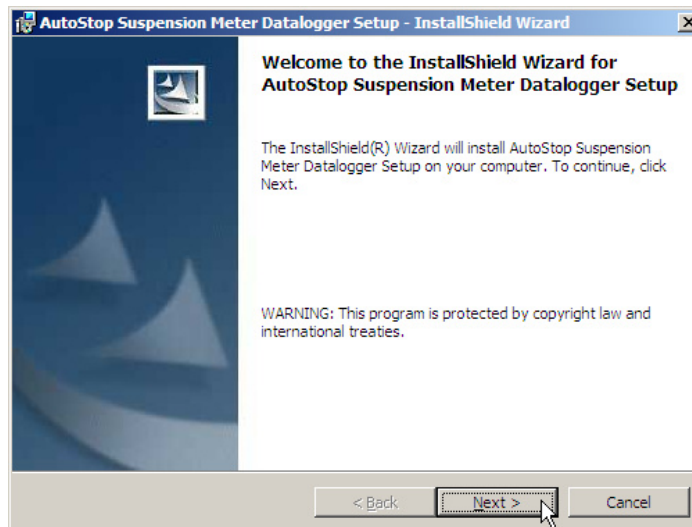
AutoStop Suspension Meter Datalogger Setup - InstallShield Wizard

Welcome to the InstallShield Wizard for AutoStop Suspension Meter Datalogger Setup

The InstallShield(R) Wizard will install AutoStop Suspension Meter Datalogger Setup on your computer. To continue, click Next.

WARNING: This program is protected by copyright law and international treaties.

< Back
Next >
Cancel